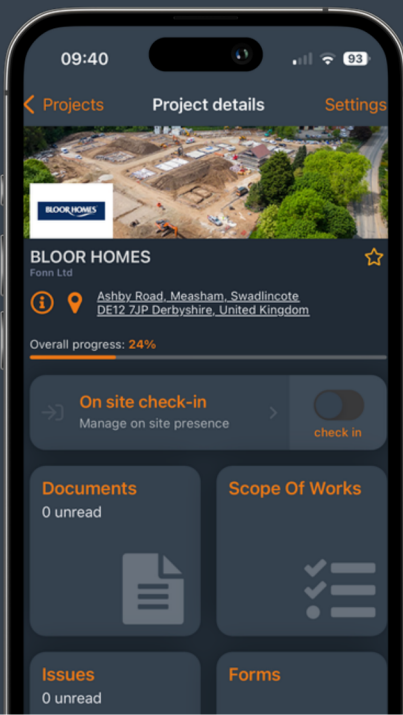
09:40

93

< Projects

Project details

Settings

BLOOR HOMES

BLOOR HOMES

Fonn Ltd

Ashby Road, Measham, Swadlincote DE12 7JP Derbyshire, United Kingdom

Overall progress: 24%

On site check-in

Manage on site presence

check in

Documents

0 unread

Scope Of Works

Issues

0 unread

Forms